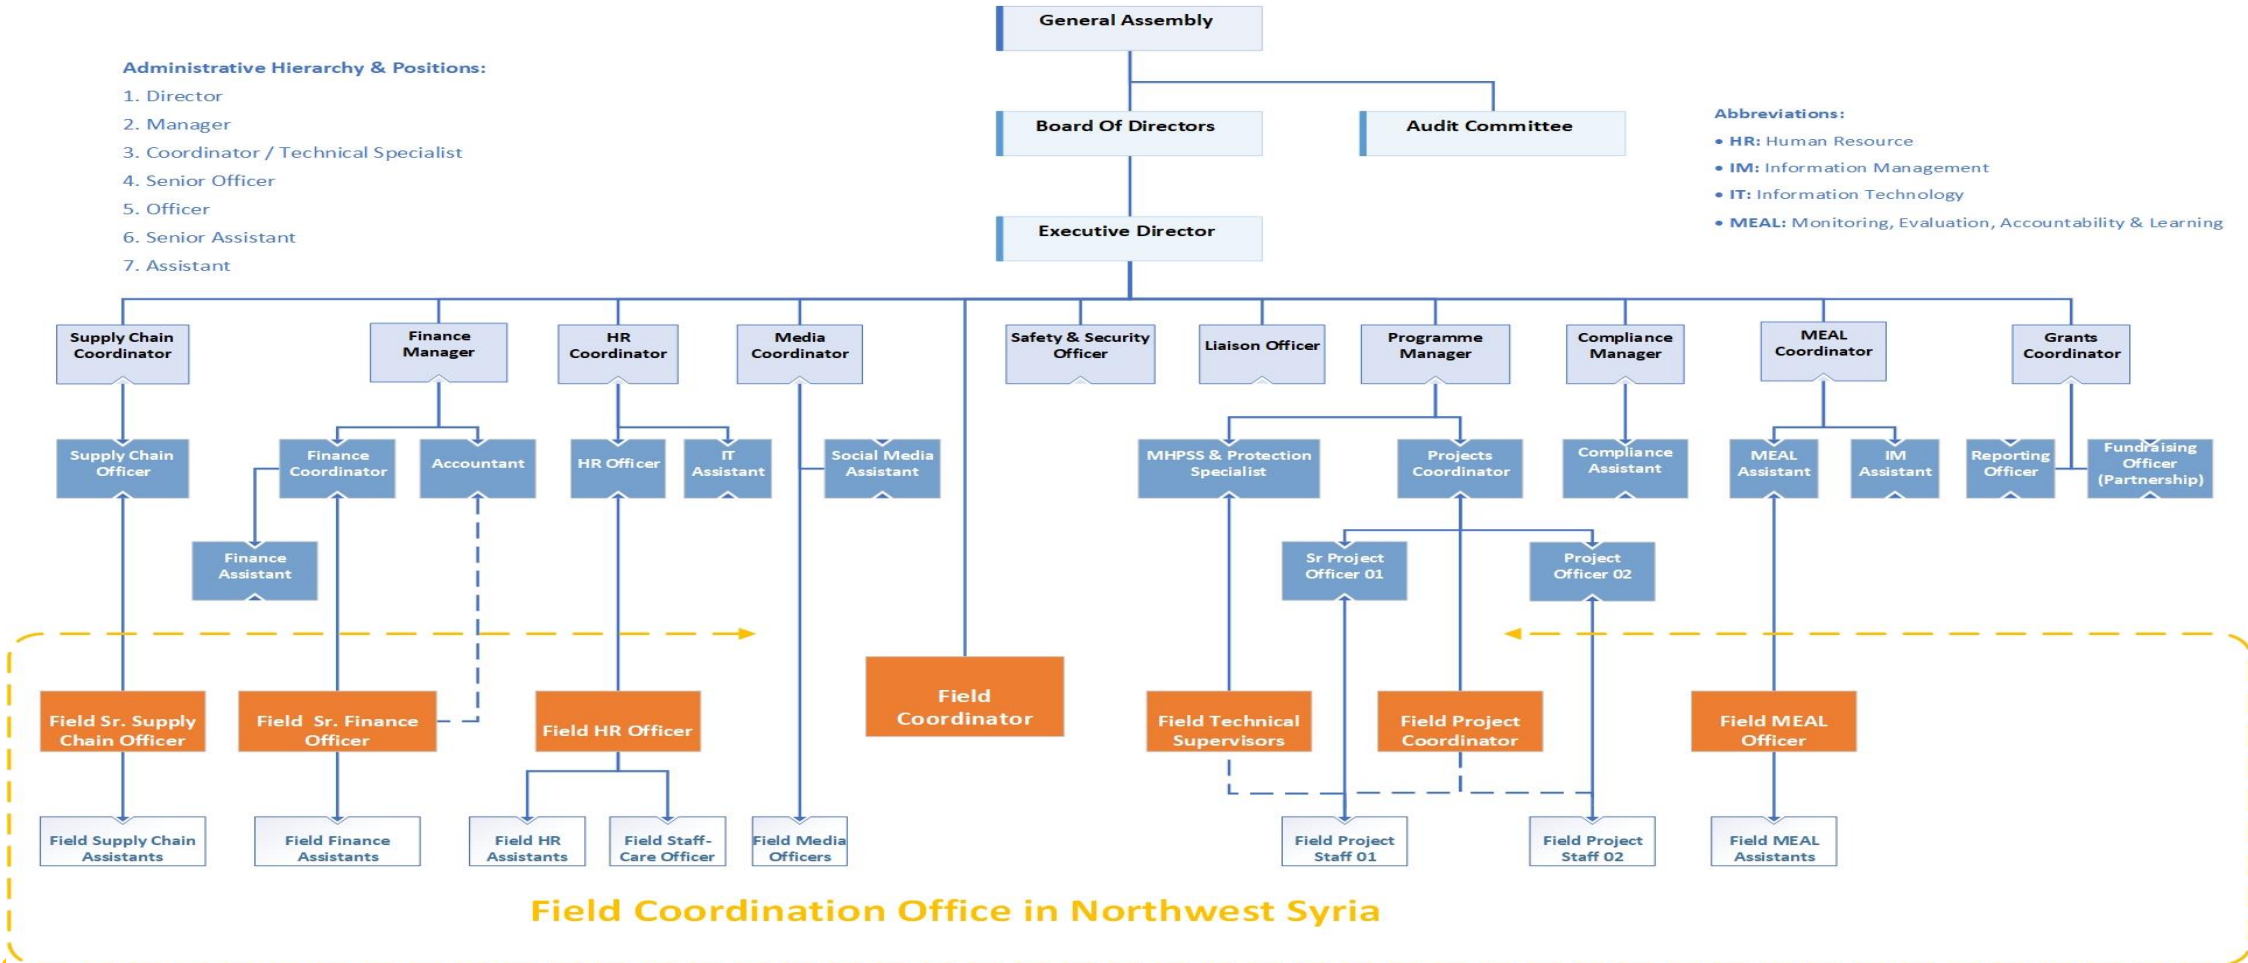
General Assembly

Administrative Hierarchy & Positions:
1. Director
2. Manager
3. Coordinator / Technical Specialist
4. Senior Officer
5. Officer
6. Senior Assistant
7. Assistant

Board Of Directors

Audit Committee

Abbreviations:
• HR: Human Resource
• IM: Information Management
• IT: Information Technology
• MEAL: Monitoring, Evaluation, Accountability & Learning

Executive Director

Supply Chain Coordinator
Finance Manager
HR Coordinator
Media Coordinator
Safety & Security Officer
Liaison Officer
Programme Manager
Compliance Manager
MEAL Coordinator
Grants Coordinator

Supply Chain Officer
Finance Coordinator
Accountant
HR Officer
IT Assistant
Social Media Assistant
MHPSS & Protection Specialist
Projects Coordinator
Compliance Assistant
MEAL Assistant
IM Assistant
Reporting Officer
Fundraising Officer (Partnership)

Finance Assistant
Sr Project Officer 01
Project Officer 02

Field Sr. Supply Chain Officer
Field Sr. Finance Officer
Field HR Officer
Field Coordinator
Field Technical Supervisors
Field Project Coordinator
Field MEAL Officer

Field Supply Chain Assistants
Field Finance Assistants
Field HR Assistants
Field Staff-Care Officer
Field Media Officers
Field Project Staff 01
Field Project Staff 02
Field MEAL Assistants

Field Coordination Office in Northwest Syria